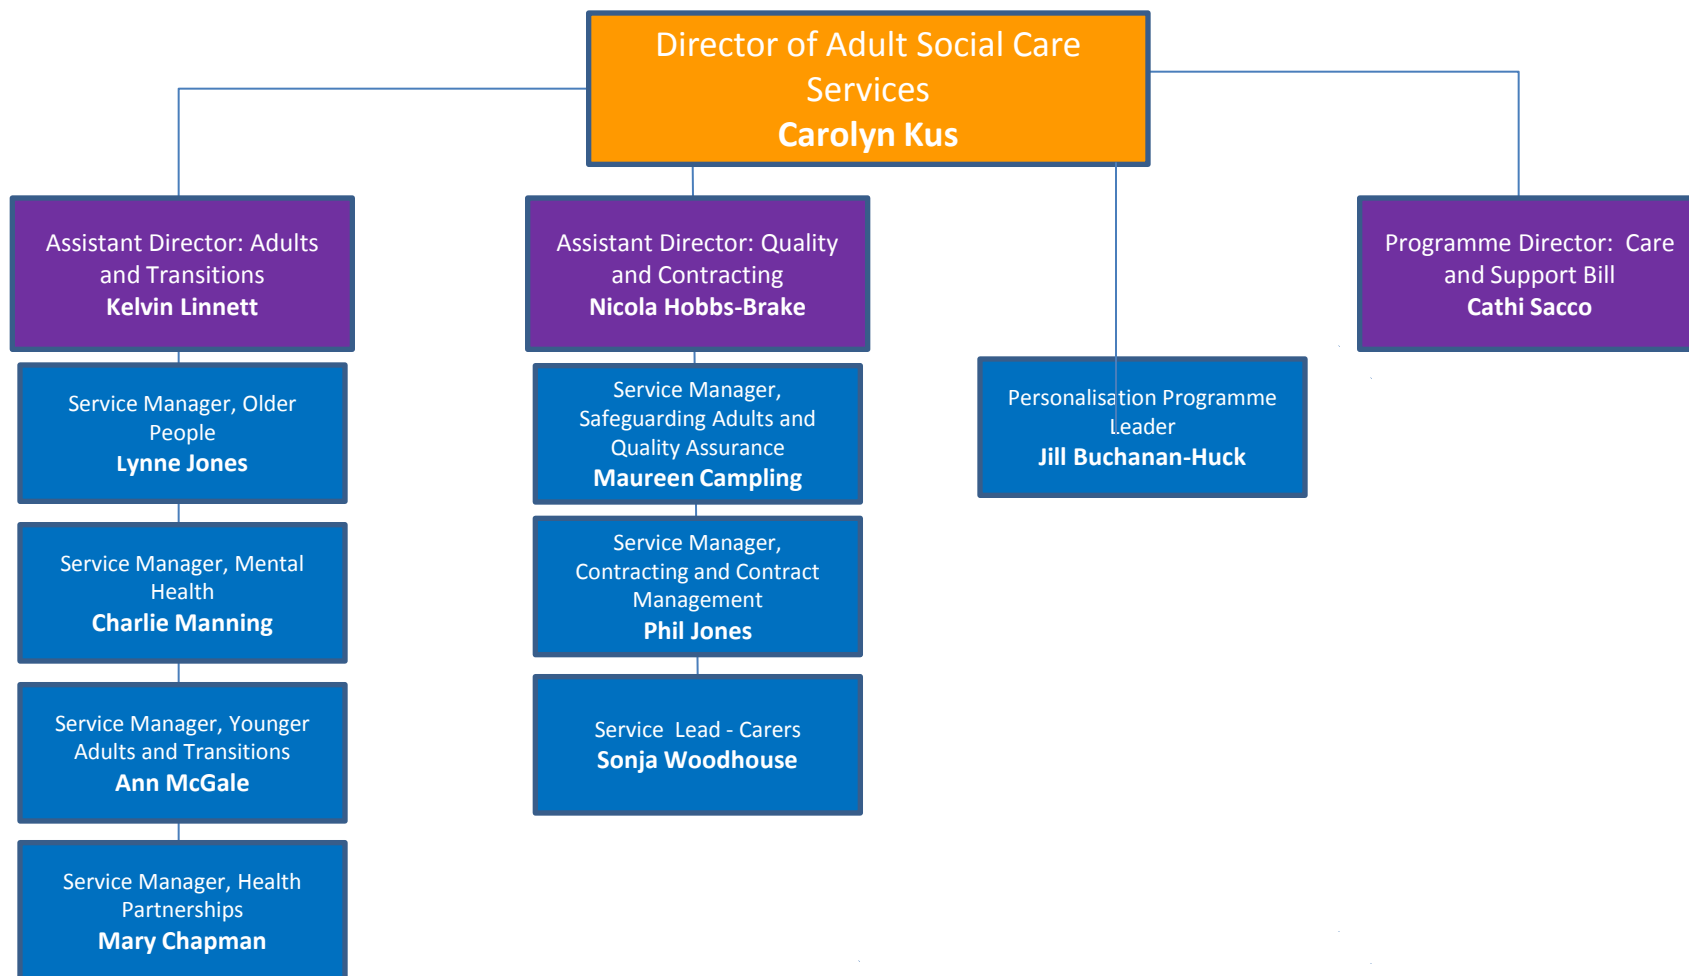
Director of Adult Social Care Services
Carolyn Kus

Assistant Director: Adults and Transitions
Kelvin Linnett

Service Manager, Older People
Lynne Jones

Service Manager, Mental Health
Charlie Manning

Service Manager, Younger Adults and Transitions
Ann McGale

Service Manager, Health Partnerships
Mary Chapman

Assistant Director: Quality and Contracting
Nicola Hobbs-Brake

Service Manager, Safeguarding Adults and Quality Assurance
Maureen Campling

Service Manager, Contracting and Contract Management
Phil Jones

Service Lead - Carers
Sonja Woodhouse

Personalisation Programme Leader
Jill Buchanan-Huck

Programme Director: Care and Support Bill
Cathi Sacco